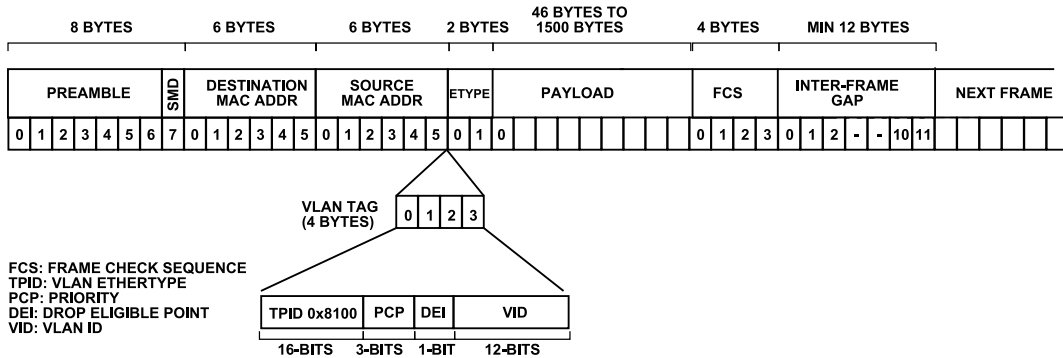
8 BYTES | 6 BYTES | 6 BYTES | 2 BYTES | 46 BYTES TO 1500 BYTES | 4 BYTES | MIN 12 BYTES

| PREAMBLE | SMD | DESTINATION MAC ADDR | SOURCE MAC ADDR | ETYPE | PAYLOAD | FCS | INTER-FRAME GAP | NEXT FRAME |
|---|---|---|---|---|---|---|---|---|
| 0 1 2 3 4 5 6 | 7 | 0 1 2 3 4 5 | 0 1 2 3 4 5 | 0 1 | 0 | 0 1 2 3 | 0 1 2 - - 10 11 | |

VLAN TAG (4 BYTES)

| 0 | 1 | 2 | 3 |
|---|---|---|---|

FCS: FRAME CHECK SEQUENCE
TPID: VLAN ETHERTYPE
PCP: PRIORITY
DEI: DROP ELIGIBLE POINT
VID: VLAN ID

| TPID 0x8100 | PCP | DEI | VID |
|---|---|---|---|
| 16-BITS | 3-BITS | 1-BIT | 12-BITS |